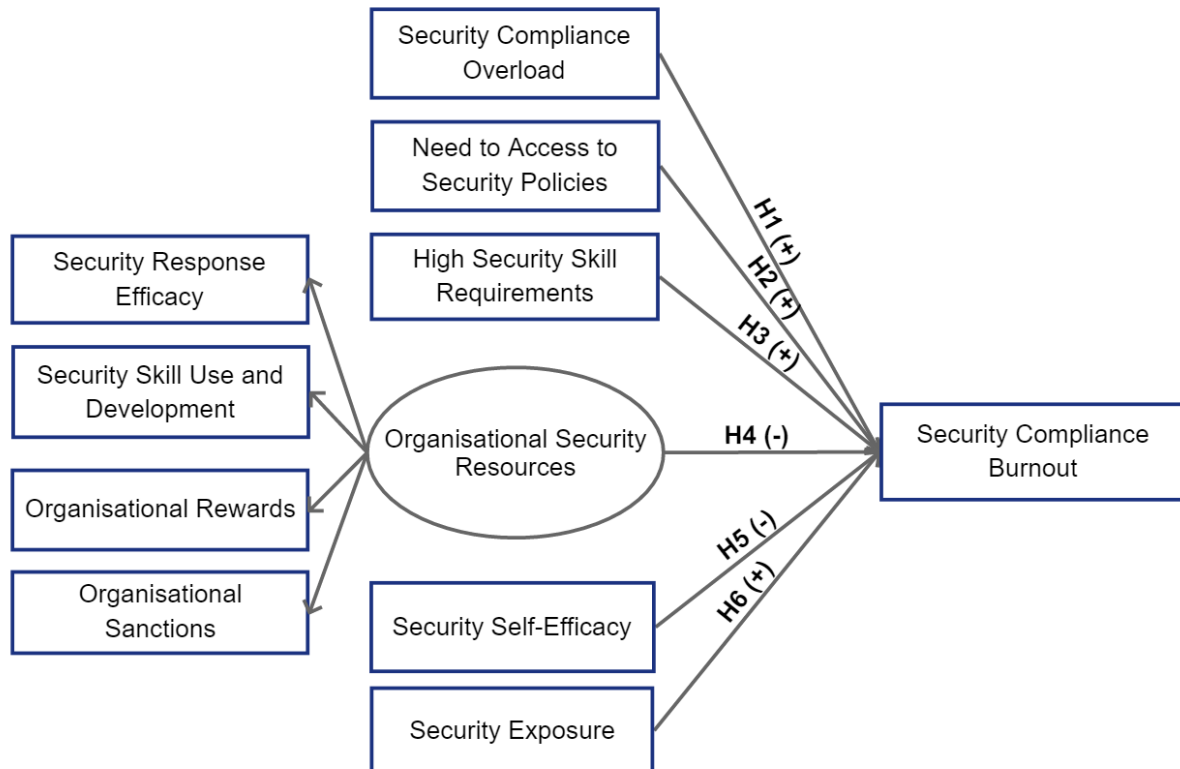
Security Compliance Overload

Need to Access to Security Policies

High Security Skill Requirements

Security Response Efficacy

Security Skill Use and Development

Organisational Rewards

Organisational Sanctions

Organisational Security Resources

H1 (+)

H2 (+)

H3 (+)

H4 (-)

H5 (-)

H6 (+)

Security Compliance Burnout

Security Self-Efficacy

Security Exposure